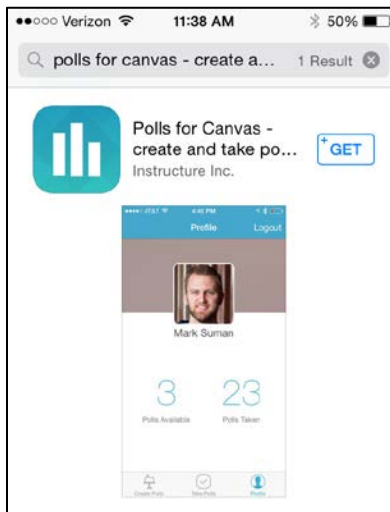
●●○○○ Verizon 11:38 AM 50%

polls for canvas - create a... 1 Result

Polls for Canvas - create and take po...
Instructure Inc.

GET

AT&T 4:46 PM
Profile Logout

Mark Suman

3
Polls Available

23
Polls Taken

Create Polls View Polls Profile